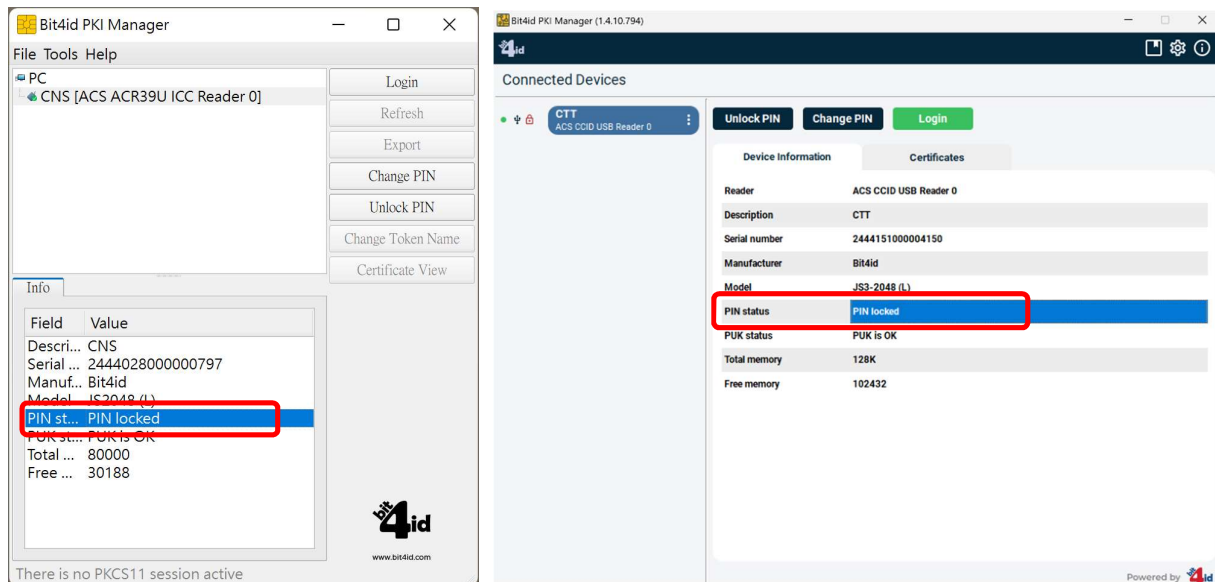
Bit4id PKI Manager

File Tools Help

PC
CNS [ACS ACR39U ICC Reader 0]

Login
Refresh
Export
Change PIN
Unlock PIN
Change Token Name
Certificate View

Info

| Field | Value |
|---|---|
| Descri... | CNS |
| Serial ... | 2444028000000797 |
| Manuf... | Bit4id |
| Model | JS2048 (L) |
| PIN st... | PIN locked |
| PUK st... | PUK is OK |
| Total ... | 80000 |
| Free ... | 30188 |

bit4id
www.bit4id.com

There is no PKCS11 session active

Bit4id PKI Manager (1.4.10.794)

4id

Connected Devices

CTT
ACS CCID USB Reader 0

Unlock PIN
Change PIN
Login

Device Information
Certificates

| | |
|---|---|
| Reader | ACS CCID USB Reader 0 |
| Description | CTT |
| Serial number | 2444151000004150 |
| Manufacturer | Bit4id |
| Model | JS3-2048 (L) |
| PIN status | PIN locked |
| PUK status | PUK is OK |
| Total memory | 128K |
| Free memory | 102432 |

Powered by 4id